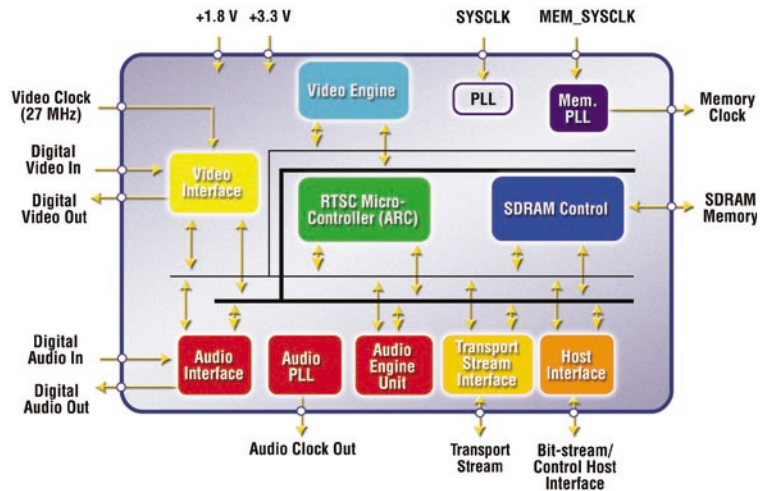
+1.8 V +3.3 V

SYSCLK

MEM_SYSCLK

Video Engine

PLL

Mem. PLL

Memory Clock

Video Clock (27 MHz)

Digital Video In

Digital Video Out

Video Interface

RTSC Micro-Controller (ARC)

SDRAM Control

SDRAM Memory

Digital Audio In

Digital Audio Out

Audio Interface

Audio PLL

Audio Engine Unit

Transport Stream Interface

Host Interface

Audio Clock Out

Transport Stream

Bit-stream/ Control Host Interface